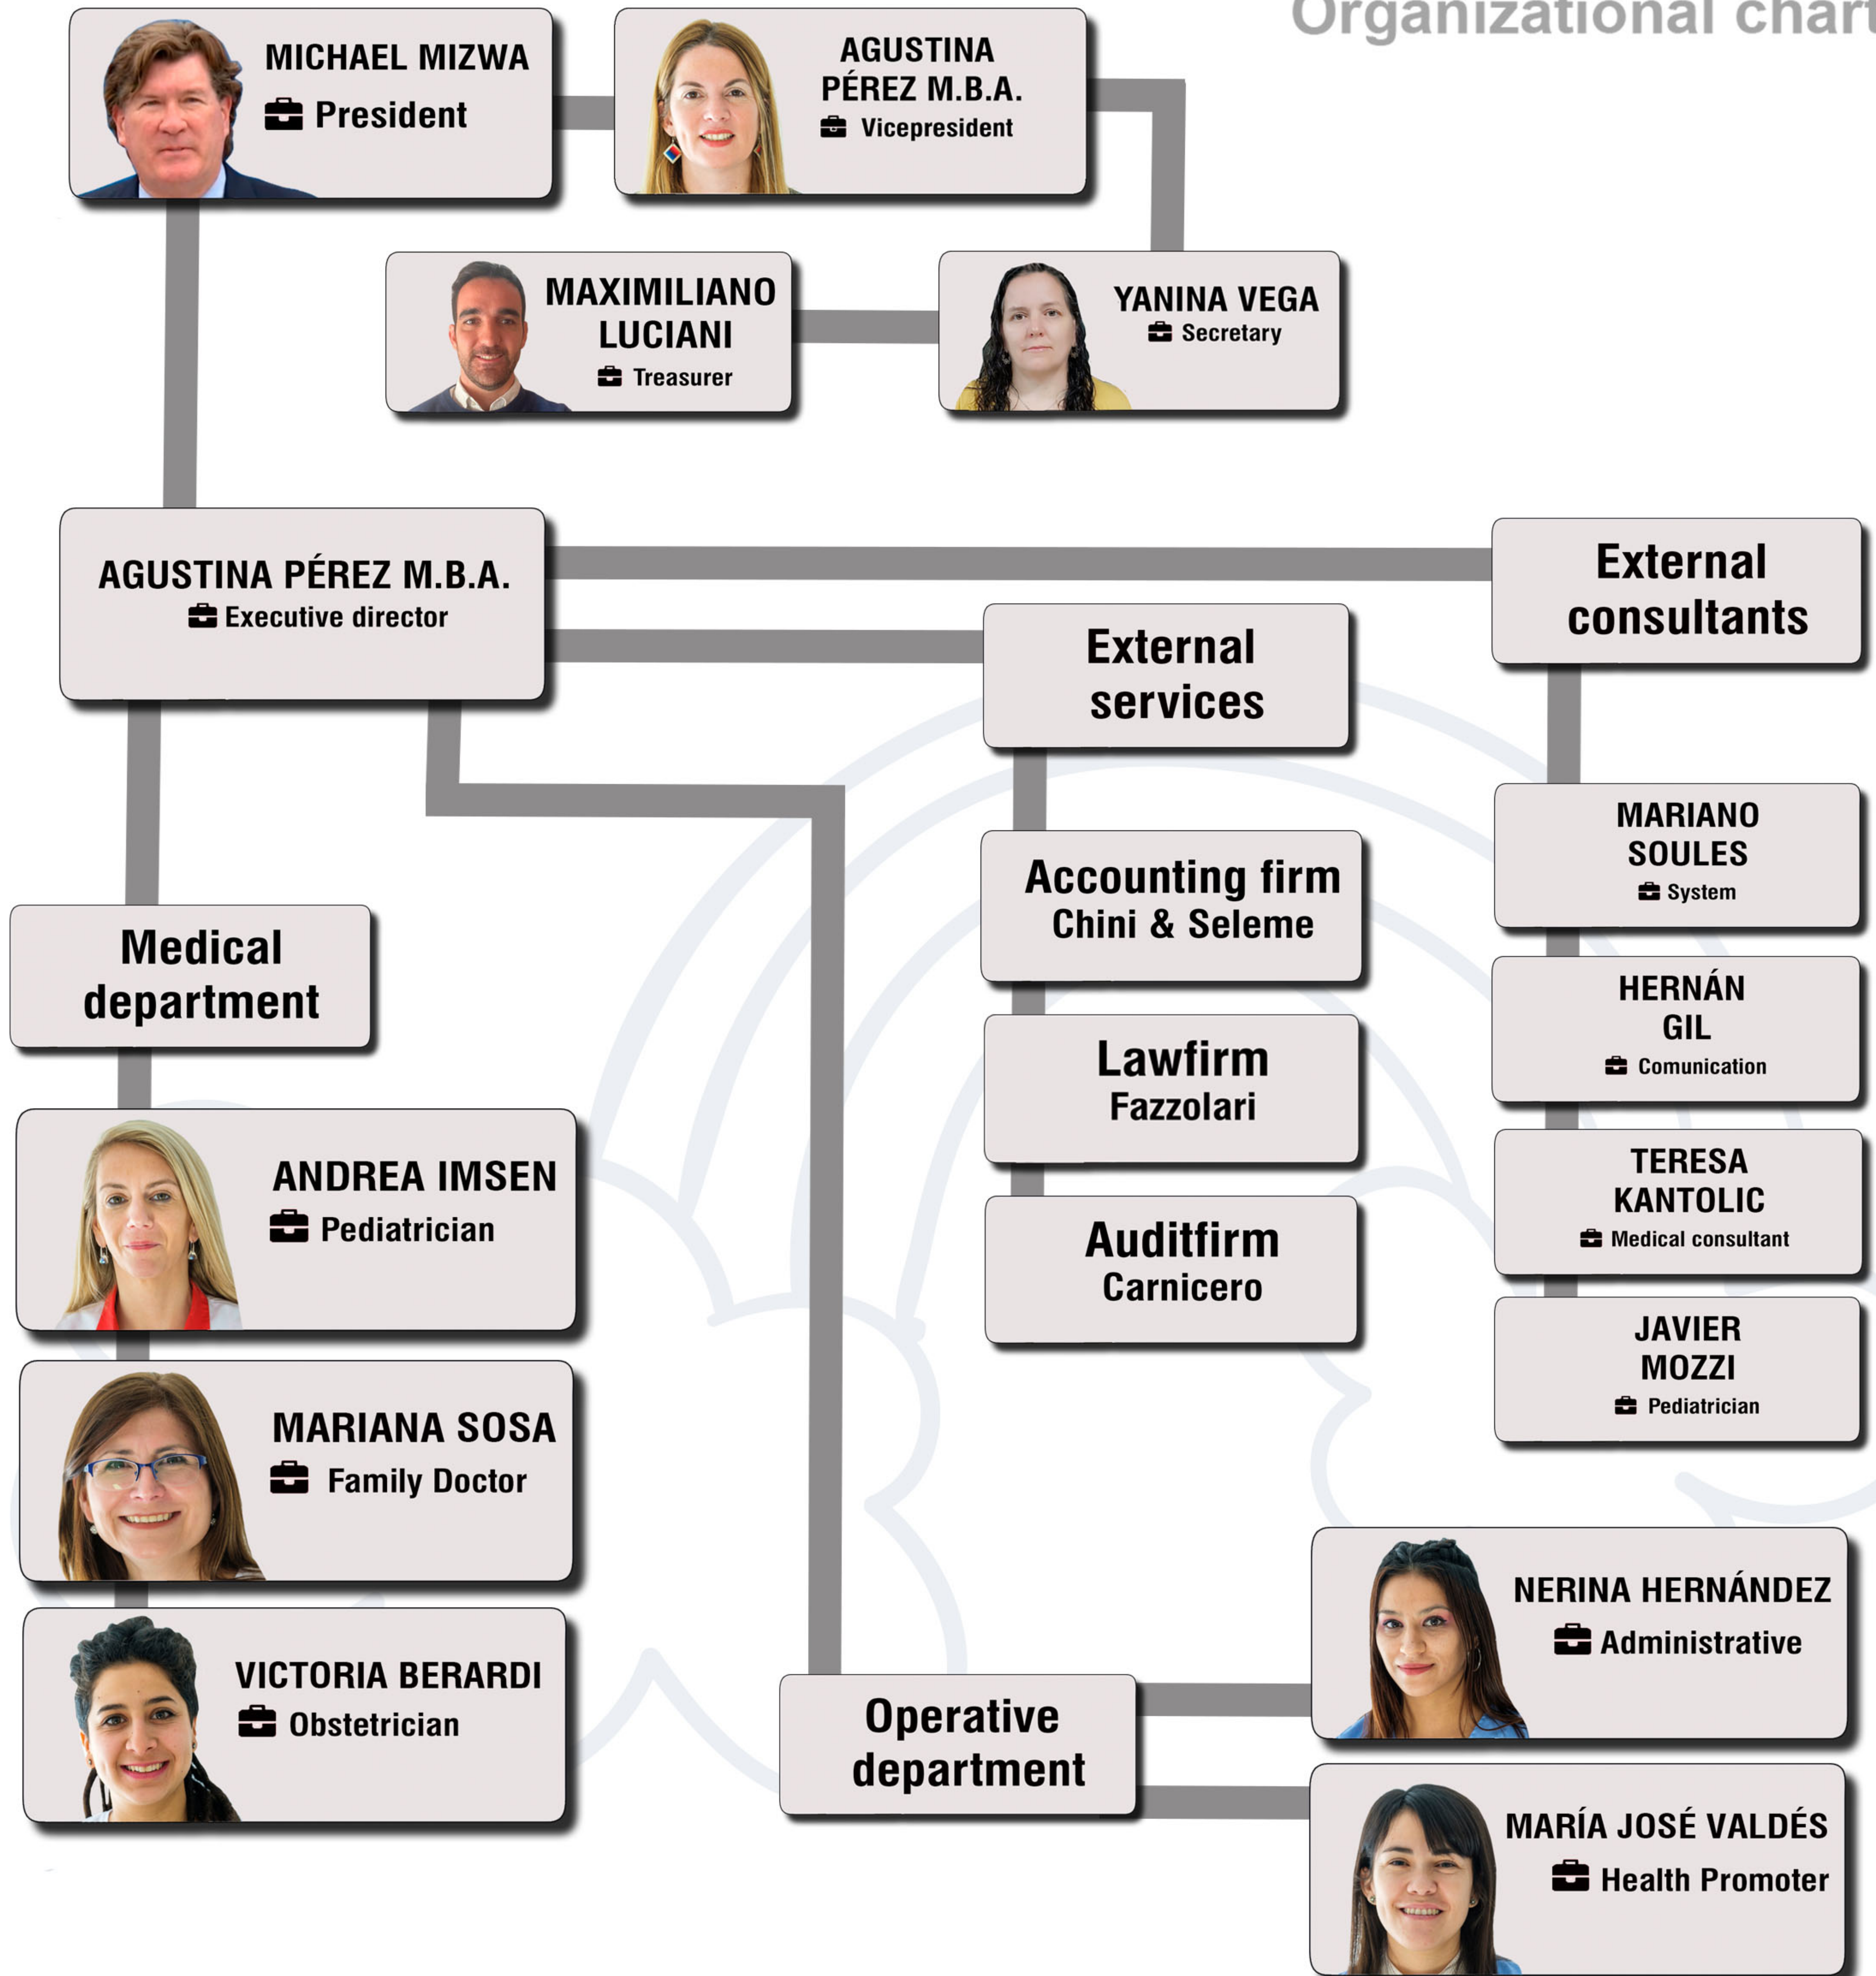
Organizational char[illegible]

MICHAEL MIZWA
President

AGUSTINA PÉREZ M.B.A.
Vicepresident

MAXIMILIANO LUCIANI
Treasurer

YANINA VEGA
Secretary

AGUSTINA PÉREZ M.B.A.
Executive director

External consultants

External services

MARIANO SOULES
System

Accounting firm
Chini & Seleme

HERNÁN GIL
Comunication

Medical department

Lawfirm
Fazzolari

TERESA KANTOLIC
Medical consultant

ANDREA IMSEN
Pediatrician

Auditfirm
Carnicero

JAVIER MOZZI
Pediatrician

MARIANA SOSA
Family Doctor

NERINA HERNÁNDEZ
Administrative

VICTORIA BERARDI
Obstetrician

Operative department

MARÍA JOSÉ VALDÉS
Health Promoter